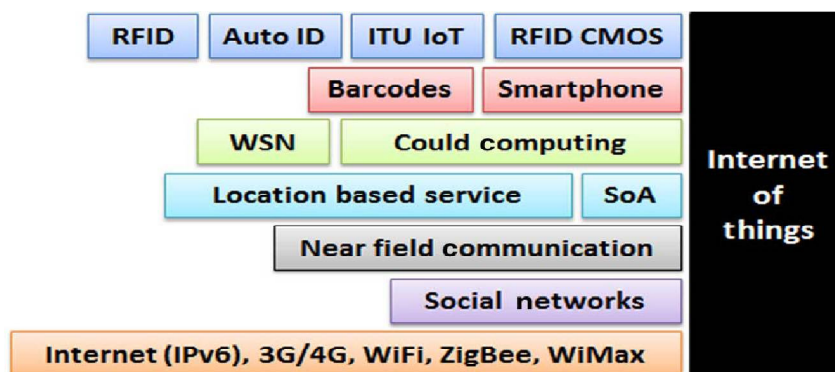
RFID Auto ID ITU IoT RFID CMOS

Barcodes Smartphone

WSN Could computing

Location based service SoA

Near field communication

Social networks

Internet (IPv6), 3G/4G, WiFi, ZigBee, WiMax

Internet of things